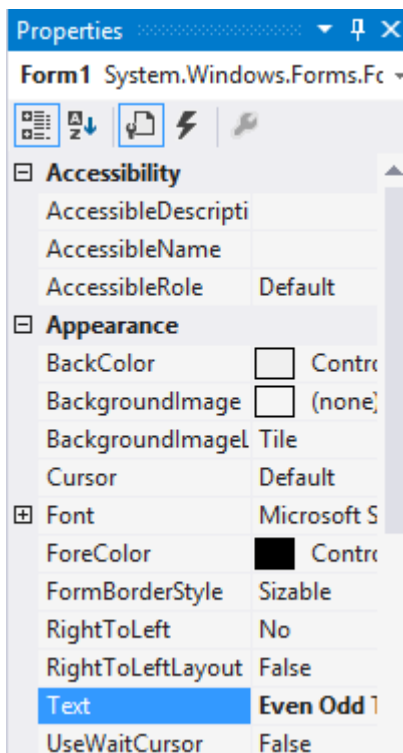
Properties

Form1 System.Windows.Forms.Fc

⊟ Accessibility

| | |
|---|---|
| AccessibleDescripti | |
| AccessibleName | |
| AccessibleRole | Default |

⊟ Appearance

| | |
|---|---|
| BackColor | Contro |
| BackgroundImage | (none) |
| BackgroundImageL | Tile |
| Cursor | Default |
| ⊞ Font | Microsoft S |
| ForeColor | Contro |
| FormBorderStyle | Sizable |
| RightToLeft | No |
| RightToLeftLayout | False |
| Text | Even Odd |
| UseWaitCursor | False |